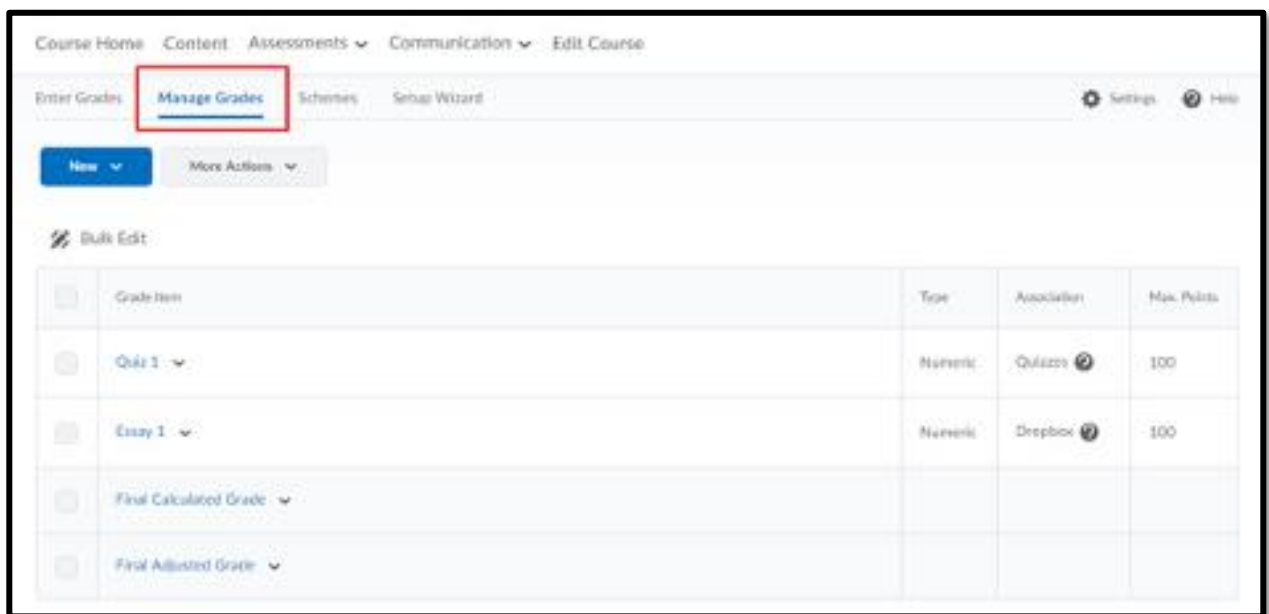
Course Home Content Assessments Communication Edit Course

Enter Grades Manage Grades Schemes Setup Wizard Settings Help

New More Actions

Bulk Edit

| | Grade Item | Type | Association | Max. Points |
|---|---|---|---|---|
| | Quiz 1 | Numeric | Quizzes | 100 |
| | Essay 1 | Numeric | Dropbox | 100 |
| | Final Calculated Grade | | | |
| | Final Adjusted Grade | | | |